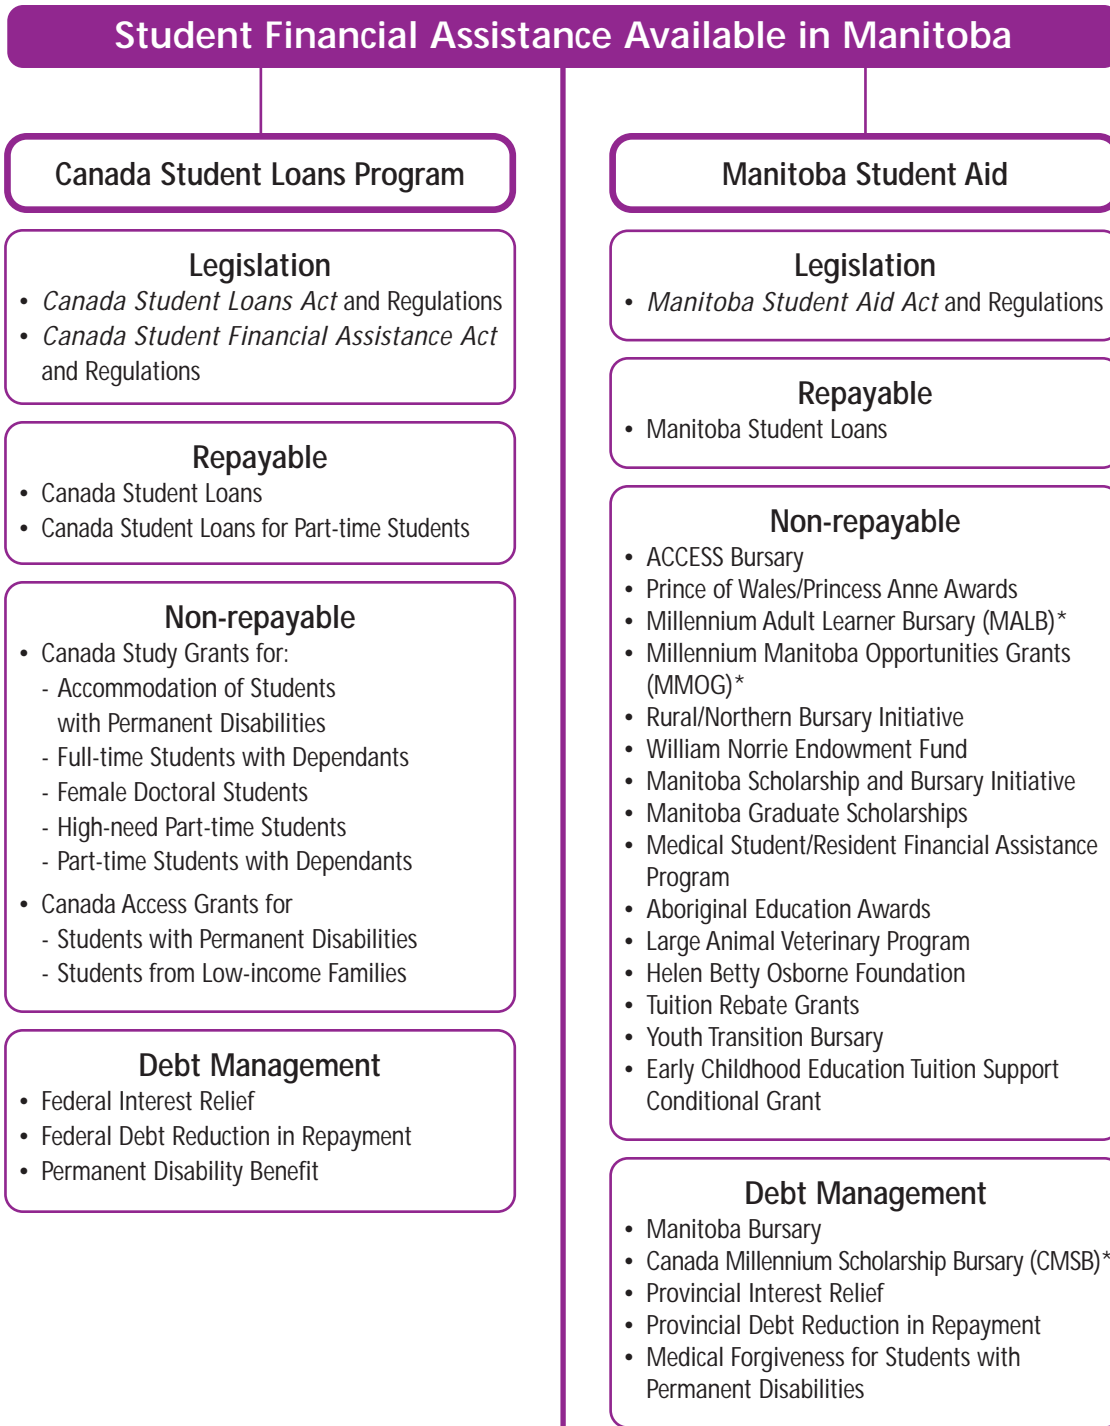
Student Financial Assistance Available in Manitoba

Canada Student Loans Program

Legislation
- *Canada Student Loans Act* and Regulations
- *Canada Student Financial Assistance Act* and Regulations

Repayable
- Canada Student Loans
- Canada Student Loans for Part-time Students

Non-repayable
- Canada Study Grants for:
  - Accommodation of Students with Permanent Disabilities
  - Full-time Students with Dependants
  - Female Doctoral Students
  - High-need Part-time Students
  - Part-time Students with Dependants
- Canada Access Grants for
  - Students with Permanent Disabilities
  - Students from Low-income Families

Debt Management
- Federal Interest Relief
- Federal Debt Reduction in Repayment
- Permanent Disability Benefit

Manitoba Student Aid

Legislation
- *Manitoba Student Aid Act* and Regulations

Repayable
- Manitoba Student Loans

Non-repayable
- ACCESS Bursary
- Prince of Wales/Princess Anne Awards
- Millennium Adult Learner Bursary (MALB)*
- Millennium Manitoba Opportunities Grants (MMOG)*
- Rural/Northern Bursary Initiative
- William Norrie Endowment Fund
- Manitoba Scholarship and Bursary Initiative
- Manitoba Graduate Scholarships
- Medical Student/Resident Financial Assistance Program
- Aboriginal Education Awards
- Large Animal Veterinary Program
- Helen Betty Osborne Foundation
- Tuition Rebate Grants
- Youth Transition Bursary
- Early Childhood Education Tuition Support Conditional Grant

Debt Management
- Manitoba Bursary
- Canada Millennium Scholarship Bursary (CMSB)*
- Provincial Interest Relief
- Provincial Debt Reduction in Repayment
- Medical Forgiveness for Students with Permanent Disabilities